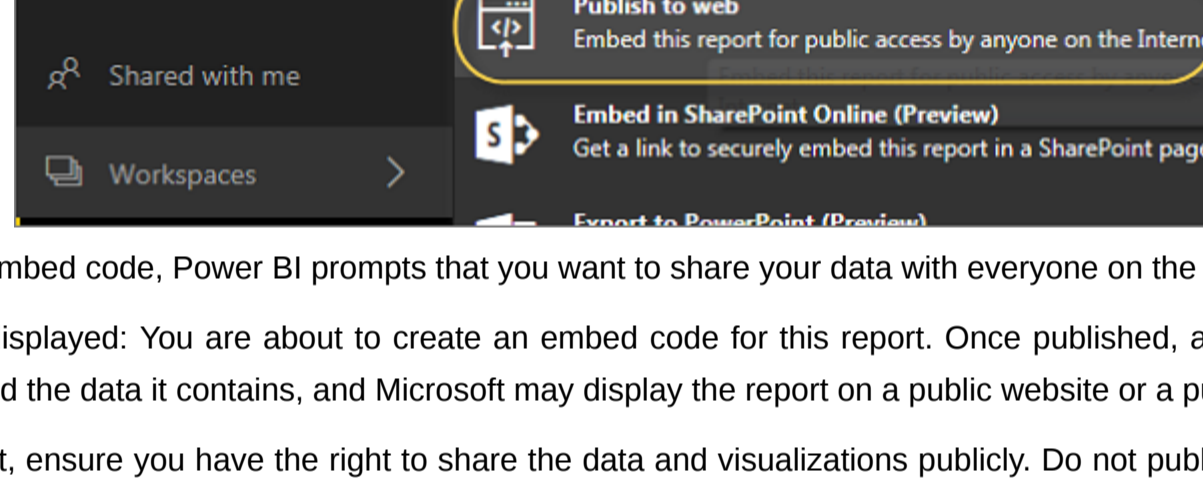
Publish to web
Embed this report for public access by anyone on the Intern

Shared with me

Embed in SharePoint Online (Preview)
Get a link to securely embed this report in a SharePoint pag

Workspaces

Export to PowerPoint (Preview)

mbed code, Power BI prompts that you want to share your data with everyone on the

isplayed: You are about to create an embed code for this report. Once published, a d the data it contains, and Microsoft may display the report on a public website or a pu

t, ensure you have the right to share the data and visualizations publicly. Do not publ